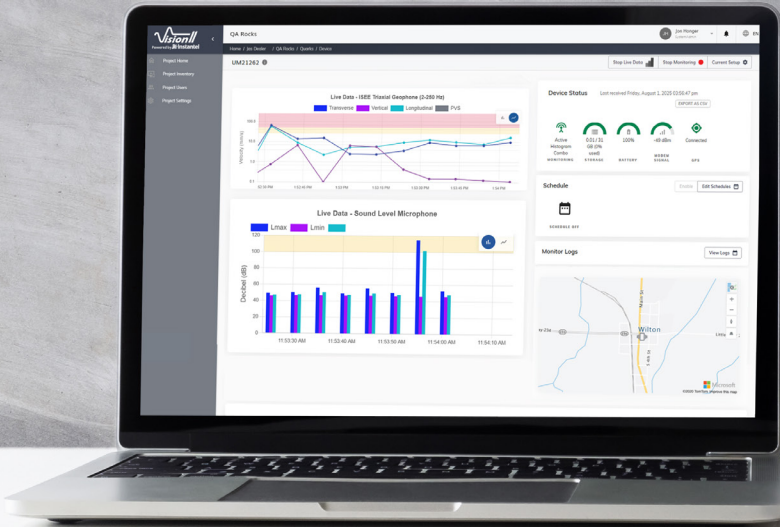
Vision
Powered by Instantel

QA Rocks

Joe Honger

EN

Project Home
Project Inventory
Project Users
Project Settings

Home / Jon Dealer / QA Rocks / Quarks / Device

UM21262

Stop Live Data
Stop Monitoring
Current Setup

Live Data - ISEE Triaxial Geophone (2-250 Hz)
Transverse
Vertical
Longitudinal
PVS

Velocity (mm/s)
100.0
10.0
1.0
0.1

12:35 PM
1:03:14 PM
1:03 PM
1:03:15 PM
1:03:30 PM
1:03:45 PM
1:04 PM

Live Data - Sound Level Microphone
Lmax
Lmin

Decibel (dB)
120
100
80
60
40
20
0

11:53:30 AM
11:53:40 AM
11:53:50 AM
11:54:00 AM
11:54:10 AM

Device Status
Last received Friday, August 1, 2025 03:56:47 pm
EXPORT AS CSV

Active Micromate Combo
MONITORING
0.01 / 31 GB (0% used)
STORAGE
100%
BATTERY
-40 dBm
MODEM SIGNAL
Connected
GPS

Schedule
Enable
Edit Schedules
SCHEDULE OFF

Monitor Logs
View Logs

Wilton

©2025 TomTom ©2025 Microsoft
Microsoft